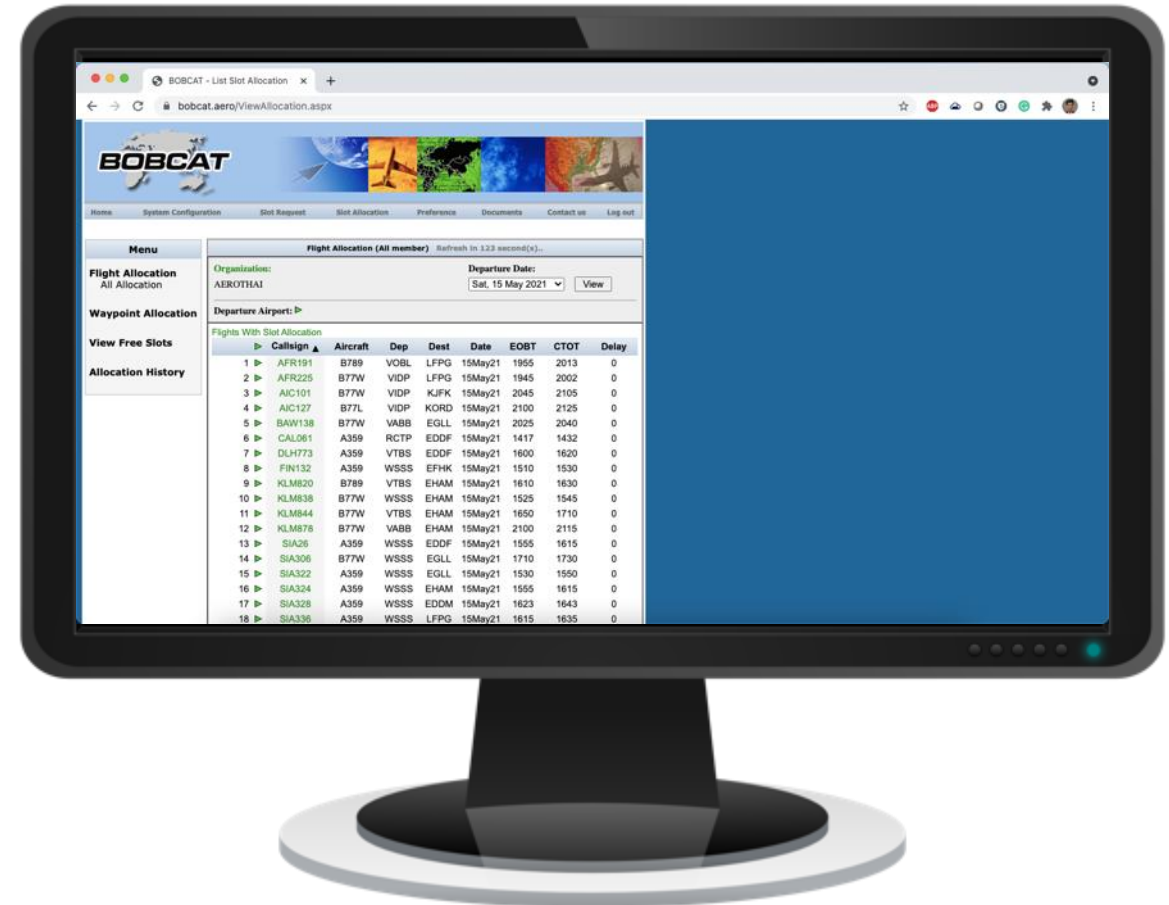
BOBCAT - List Slot Allocation ×

bobcat.aero/ViewAllocation.aspx

BOBCAT

Home System Configuration Slot Request Slot Allocation Preference Documents Contact us Log out

Menu

Flight Allocation
All Allocation

Waypoint Allocation

View Free Slots

Allocation History

Flight Allocation (All member) Refresh in 123 second(s)..

Organization:
AEROTHAI

Departure Date:
Sat, 15 May 2021
View

Departure Airport:

Flights With Slot Allocation

| | Callsign | Aircraft | Dep | Dest | Date | EOBT | CTOT | Delay |
|---|---|---|---|---|---|---|---|---|
| 1 | AFR191 | B789 | VOBL | LFPG | 15May21 | 1955 | 2013 | 0 |
| 2 | AFR225 | B77W | VIDP | LFPG | 15May21 | 1945 | 2002 | 0 |
| 3 | AIC101 | B77W | VIDP | KJFK | 15May21 | 2045 | 2105 | 0 |
| 4 | AIC127 | B77L | VIDP | KORD | 15May21 | 2100 | 2125 | 0 |
| 5 | BAW138 | B77W | VABB | EGLL | 15May21 | 2025 | 2040 | 0 |
| 6 | CAL061 | A359 | RCTP | EDDF | 15May21 | 1417 | 1432 | 0 |
| 7 | DLH773 | A359 | VTBS | EDDF | 15May21 | 1600 | 1620 | 0 |
| 8 | FIN132 | A359 | WSSS | EFHK | 15May21 | 1510 | 1530 | 0 |
| 9 | KLM820 | B789 | VTBS | EHAM | 15May21 | 1610 | 1630 | 0 |
| 10 | KLM838 | B77W | WSSS | EHAM | 15May21 | 1525 | 1545 | 0 |
| 11 | KLM844 | B77W | VTBS | EHAM | 15May21 | 1650 | 1710 | 0 |
| 12 | KLM878 | B77W | VABB | EHAM | 15May21 | 2100 | 2115 | 0 |
| 13 | SIA26 | A359 | WSSS | EDDF | 15May21 | 1555 | 1615 | 0 |
| 14 | SIA306 | B77W | WSSS | EGLL | 15May21 | 1710 | 1730 | 0 |
| 15 | SIA322 | A359 | WSSS | EGLL | 15May21 | 1530 | 1550 | 0 |
| 16 | SIA324 | A359 | WSSS | EHAM | 15May21 | 1555 | 1615 | 0 |
| 17 | SIA328 | A359 | WSSS | EDDM | 15May21 | 1623 | 1643 | 0 |
| 18 | SIA336 | A359 | WSSS | LFPG | 15May21 | 1615 | 1635 | 0 |